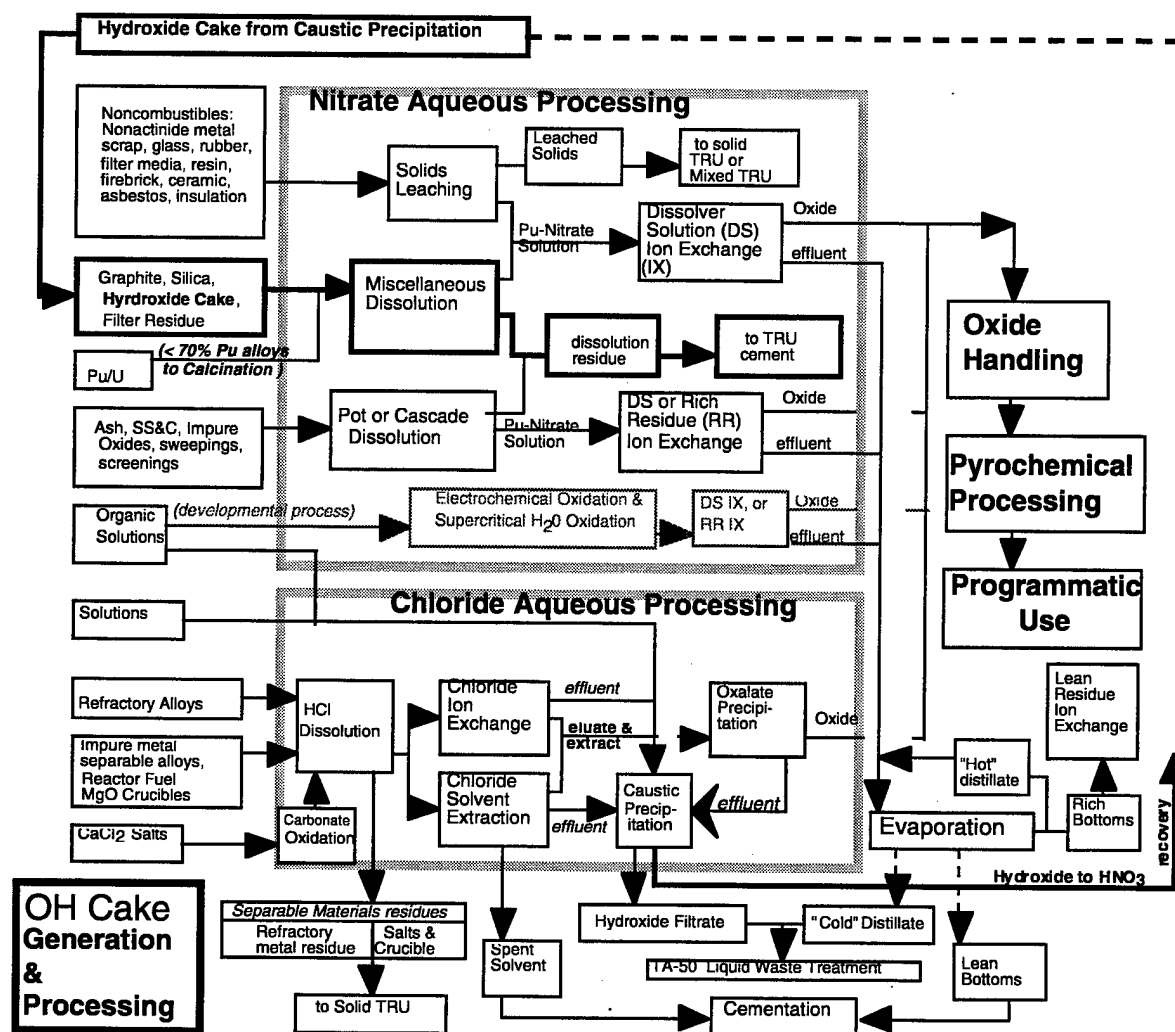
Hydroxide Cake from Caustic Precipitation

Nitrate Aqueous Processing

Noncombustibles: Nonactinide metal scrap, glass, rubber, filter media, resin, firebrick, ceramic, asbestos, insulation

Solids Leaching

Leached Solids

to solid TRU or Mixed TRU

Pu-Nitrate Solution

Dissolver Solution (DS) Ion Exchange (IX)

Oxide

effluent

Graphite, Silica, Hyrdroxide Cake, Filter Residue

Miscellaneous Dissolution

dissolution residue

to TRU cement

Oxide Handling

Pu/U

(< 70% Pu alloys to Calcination )

Ash, SS&C, Impure Oxides, sweepings, screenings

Pot or Cascade Dissolution

Pu-Nitrate Solution

DS or Rich Residue (RR) Ion Exchange

Oxide

effluent

Pyrochemical Processing

Organic Solutions

(developmental process)

Electrochemical Oxidation & Supercritical $H_2O$ Oxidation

DS IX, or RR IX

Oxide

effluent

Programmatic Use

Solutions

Chloride Aqueous Processing

Refractory Alloys

HCl Dissolution

Chloride Ion Exchange

effluent

eluate & extract

Oxalate Precipitation

Oxide

Lean Residue Ion Exchange

Impure metal separable alloys, Reactor Fuel MgO Crucibles

"Hot" distillate

Chloride Solvent Extraction

Caustic Precipitation

effluent

effluent

Rich Bottoms

recovery

$CaCl_2$ Salts

Carbonate Oxidation

Evaporation

Hydroxide to $HNO_3$

OH Cake Generation & Processing

Separable Materials residues

Refractory metal residue

Salts & Crucible

Spent Solvent

Hydroxide Filtrate

"Cold" Distillate

TA-50 Liquid Waste Treatment

Lean Bottoms

to Solid TRU

Cementation